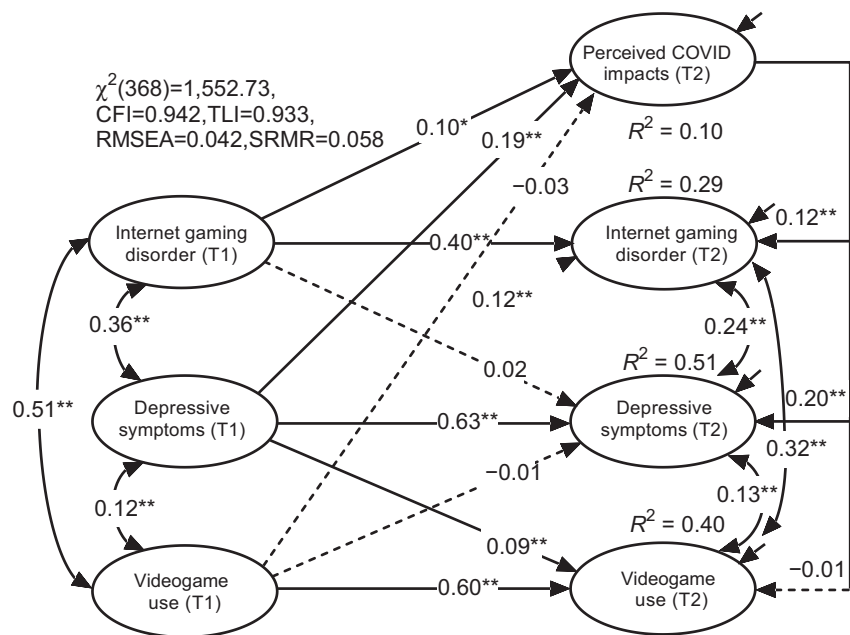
$\chi^2(368)=1,552.73$,
CFI=0.942,TLI=0.933,
RMSEA=0.042,SRMR=0.058

Perceived COVID impacts (T2)

$R^2 = 0.10$

0.10*

0.19**

−0.03

$R^2 = 0.29$

Internet gaming disorder (T1)

0.40**

Internet gaming disorder (T2)

0.12**

0.12**

0.36**

0.24**

0.02

$R^2 = 0.51$

0.51**

Depressive symptoms (T1)

0.63**

Depressive symptoms (T2)

0.20**

0.32**

−0.01

0.12**

0.13**

0.09**

$R^2 = 0.40$

Videogame use (T1)

0.60**

Videogame use (T2)

−0.01